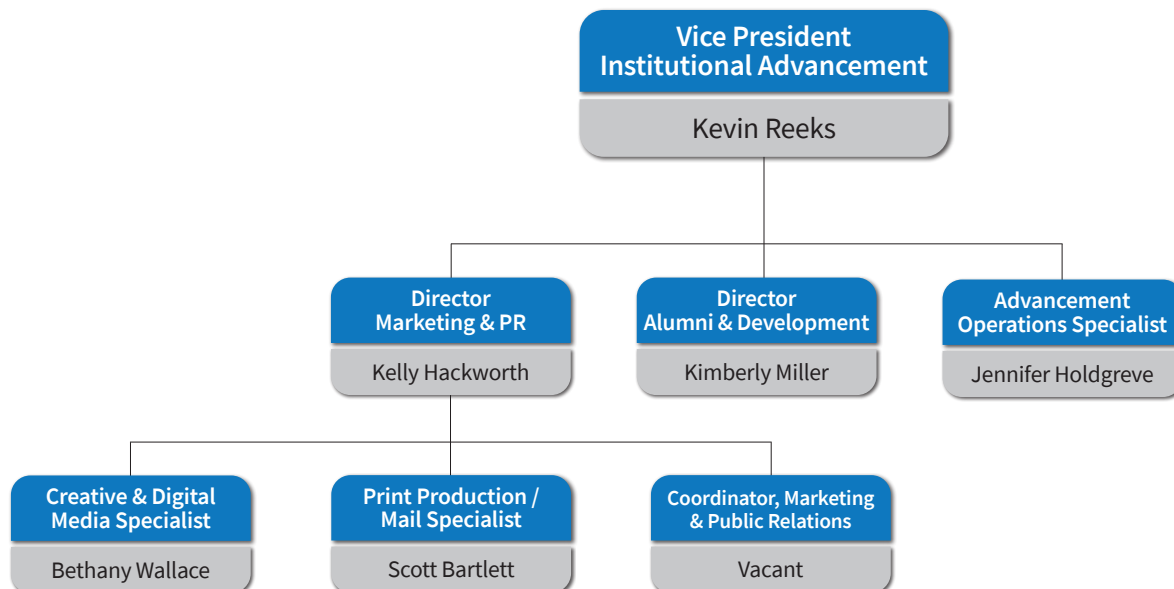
Vice President
Institutional Advancement

Kevin Reeks

Director
Marketing & PR

Kelly Hackworth

Director
Alumni & Development

Kimberly Miller

Advancement
Operations Specialist

Jennifer Holdgreve

Creative & Digital
Media Specialist

Bethany Wallace

Print Production /
Mail Specialist

Scott Bartlett

Coordinator, Marketing
& Public Relations

Vacant